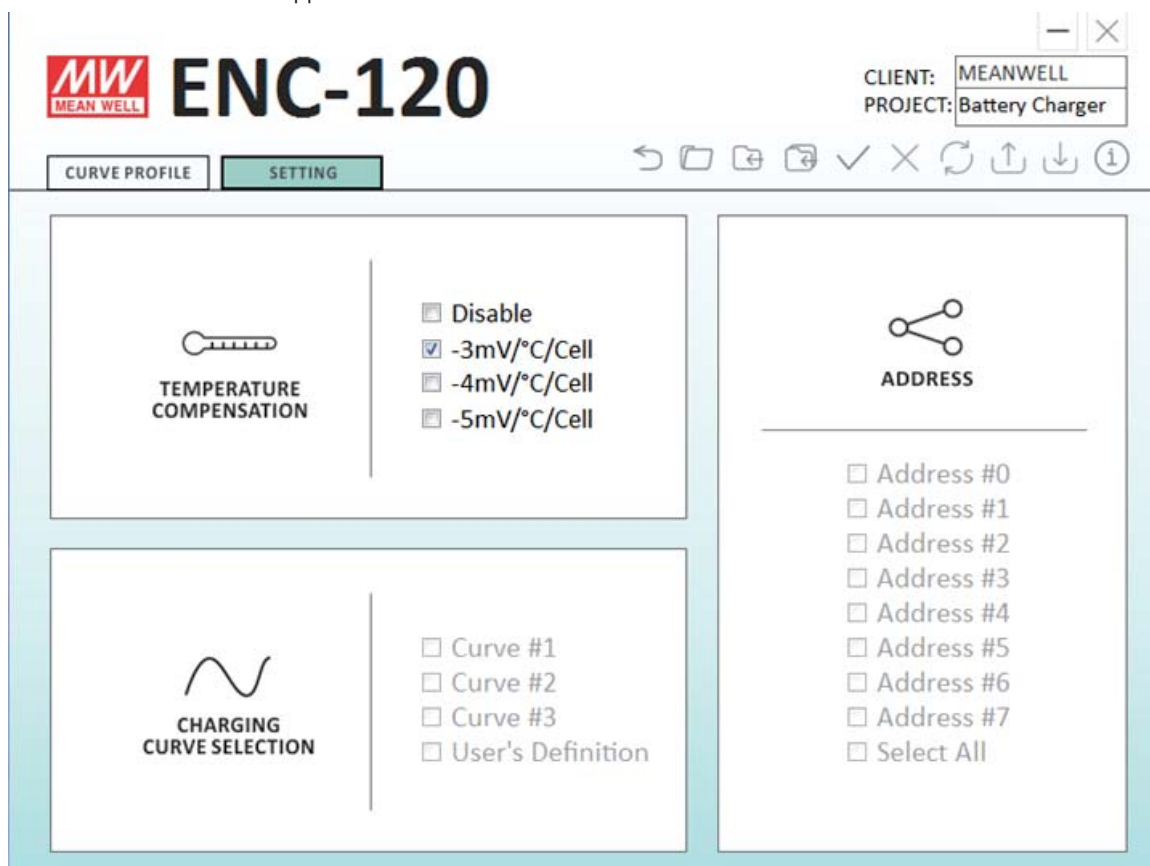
MW
MEAN WELL
ENC-120

CLIENT: MEANWELL
PROJECT: Battery Charger

CURVE PROFILE
SETTING

TEMPERATURE COMPENSATION

Disable
-3mV/°C/Cell
-4mV/°C/Cell
-5mV/°C/Cell

ADDRESS

Address #0
Address #1
Address #2
Address #3
Address #4
Address #5
Address #6
Address #7
Select All

CHARGING CURVE SELECTION

Curve #1
Curve #2
Curve #3
User's Definition